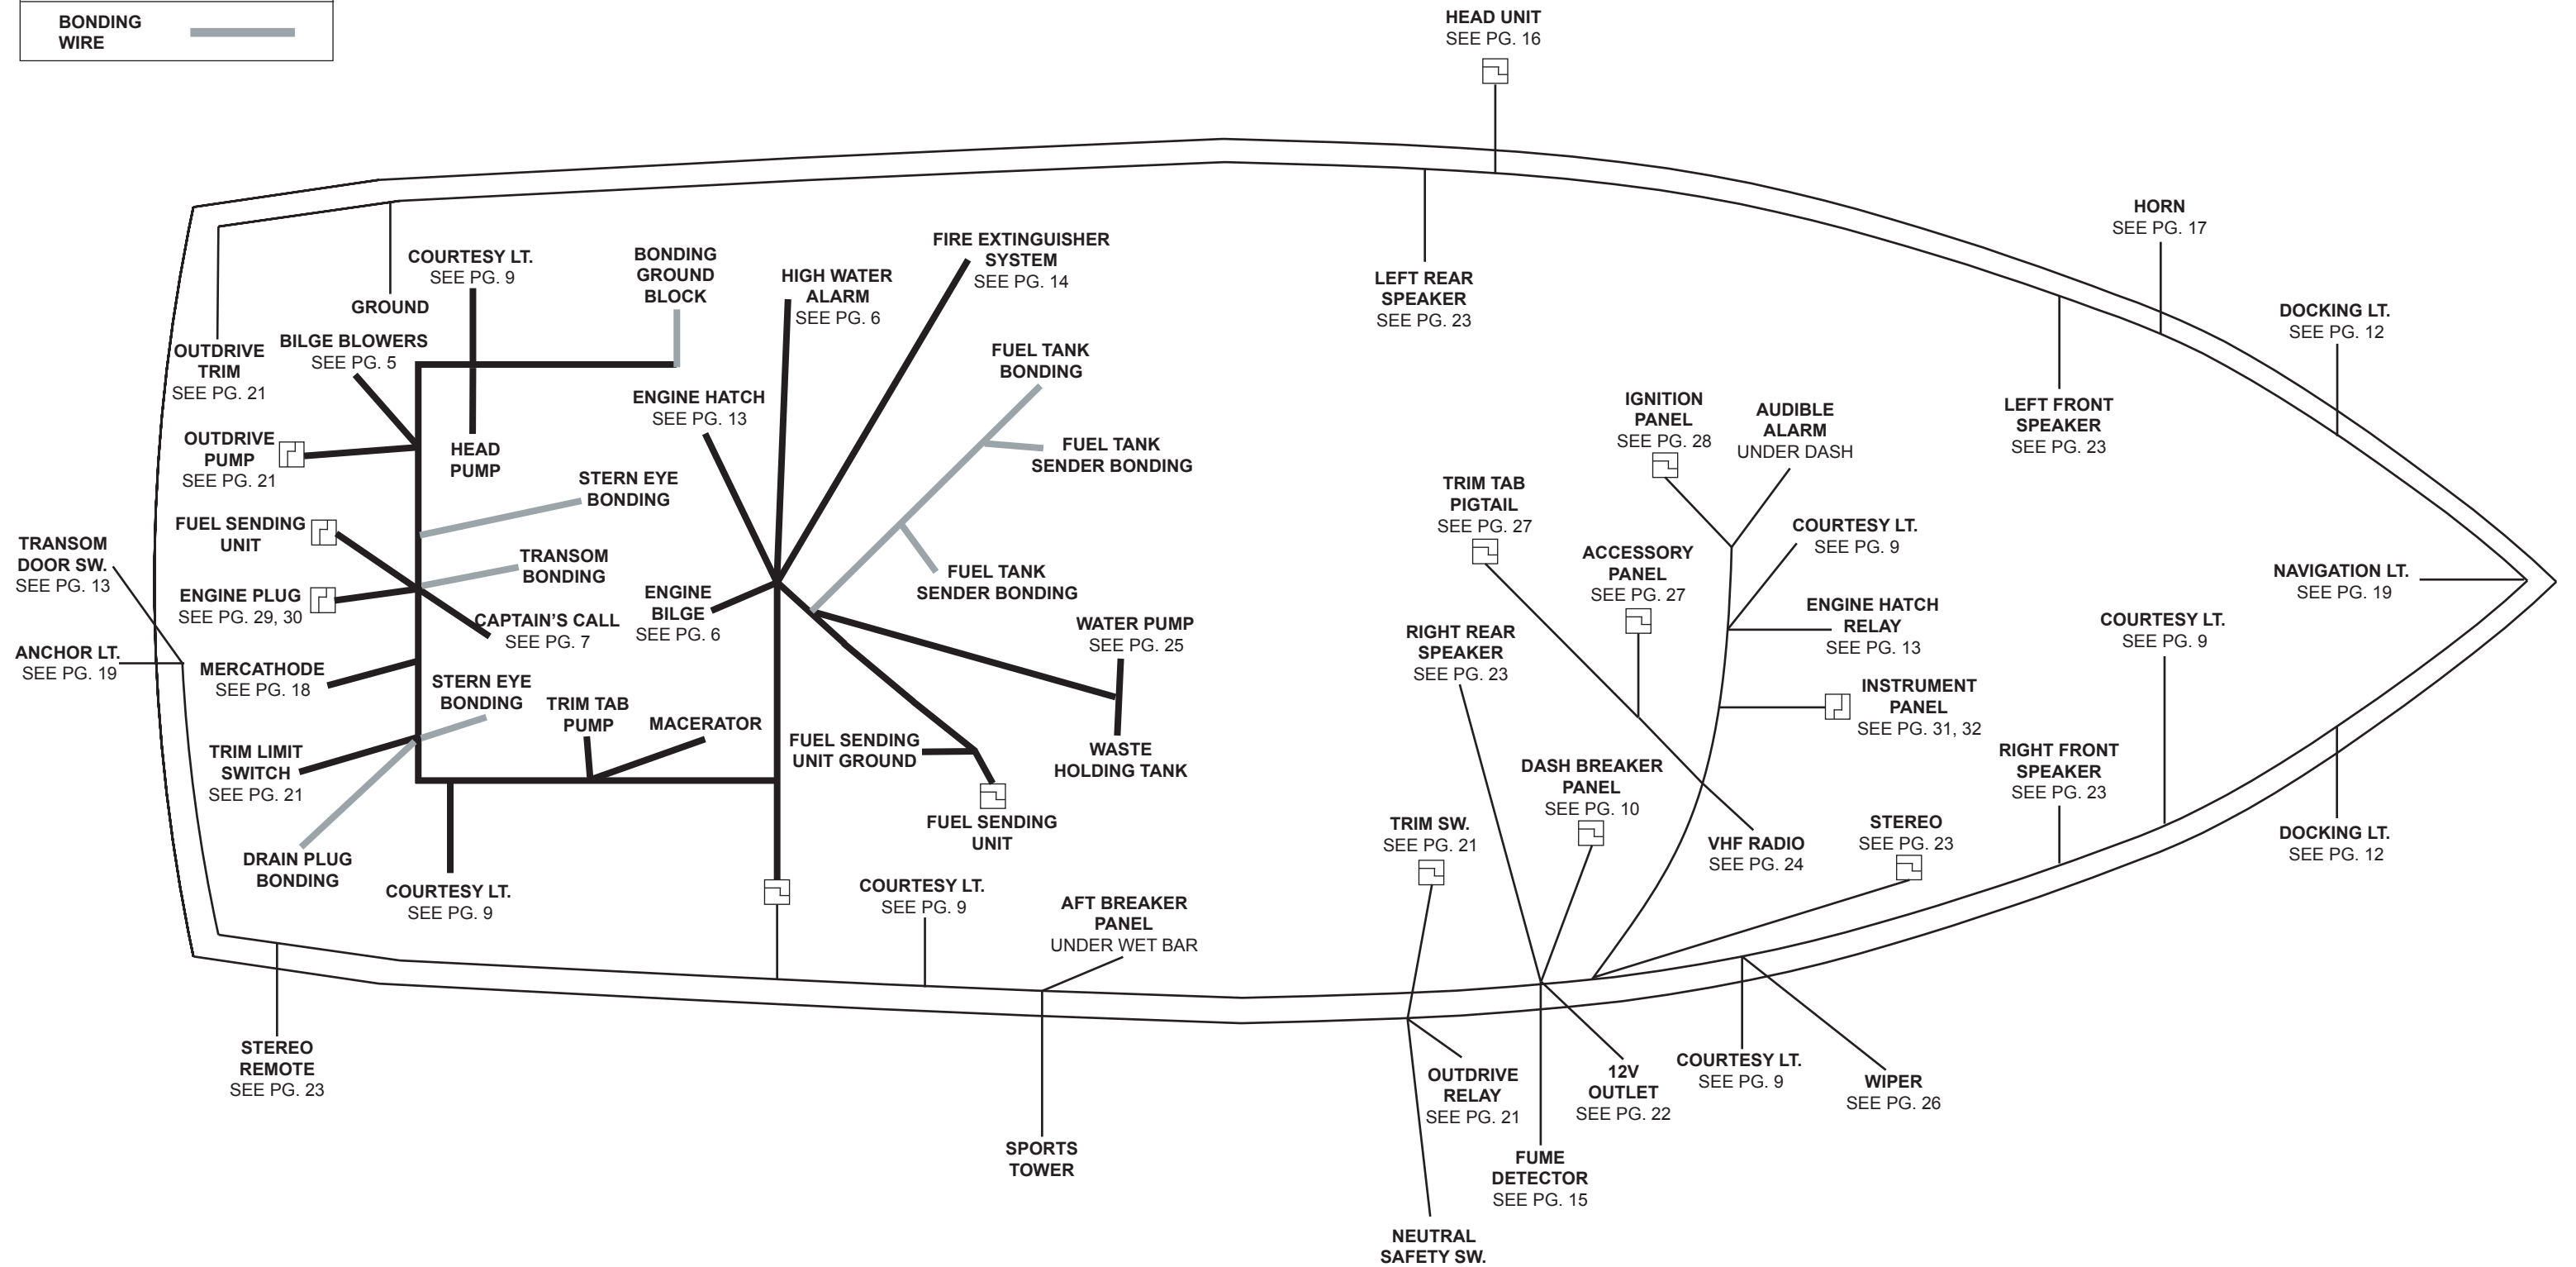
BONDING WIRE

HEAD UNIT
SEE PG. 16

HORN
SEE PG. 17

DOCKING LT.
SEE PG. 12

LEFT REAR SPEAKER
SEE PG. 23

LEFT FRONT SPEAKER
SEE PG. 23

COURTESY LT.
SEE PG. 9

BONDING GROUND BLOCK

HIGH WATER ALARM
SEE PG. 6

FIRE EXTINGUISHER SYSTEM
SEE PG. 14

GROUND

OUTDRIVE TRIM
SEE PG. 21

BILGE BLOWERS
SEE PG. 5

FUEL TANK BONDING

ENGINE HATCH
SEE PG. 13

FUEL TANK SENDER BONDING

IGNITION PANEL
SEE PG. 28

AUDIBLE ALARM
UNDER DASH

OUTDRIVE PUMP
SEE PG. 21

HEAD PUMP

STERN EYE BONDING

TRIM TAB PIGTAIL
SEE PG. 27

COURTESY LT.
SEE PG. 9

TRANSOM DOOR SW.
SEE PG. 13

FUEL SENDING UNIT

TRANSOM BONDING

FUEL TANK SENDER BONDING

ACCESSORY PANEL
SEE PG. 27

ENGINE HATCH RELAY
SEE PG. 13

NAVIGATION LT.
SEE PG. 19

ENGINE PLUG
SEE PG. 29, 30

ENGINE BILGE
SEE PG. 6

CAPTAIN'S CALL
SEE PG. 7

WATER PUMP
SEE PG. 25

RIGHT REAR SPEAKER
SEE PG. 23

COURTESY LT.
SEE PG. 9

ANCHOR LT.
SEE PG. 19

MERCATHODE
SEE PG. 18

STERN EYE BONDING

TRIM TAB PUMP

MACERATOR

INSTRUMENT PANEL
SEE PG. 31, 32

FUEL SENDING UNIT GROUND

WASTE HOLDING TANK

RIGHT FRONT SPEAKER
SEE PG. 23

TRIM LIMIT SWITCH
SEE PG. 21

DASH BREAKER PANEL
SEE PG. 10

FUEL SENDING UNIT

TRIM SW.
SEE PG. 21

VHF RADIO
SEE PG. 24

STEREO
SEE PG. 23

DOCKING LT.
SEE PG. 12

DRAIN PLUG BONDING

COURTESY LT.
SEE PG. 9

COURTESY LT.
SEE PG. 9

AFT BREAKER PANEL
UNDER WET BAR

STEREO REMOTE
SEE PG. 23

OUTDRIVE RELAY
SEE PG. 21

12V OUTLET
SEE PG. 22

COURTESY LT.
SEE PG. 9

WIPER
SEE PG. 26

SPORTS TOWER

FUME DETECTOR
SEE PG. 15

NEUTRAL SAFETY SW.